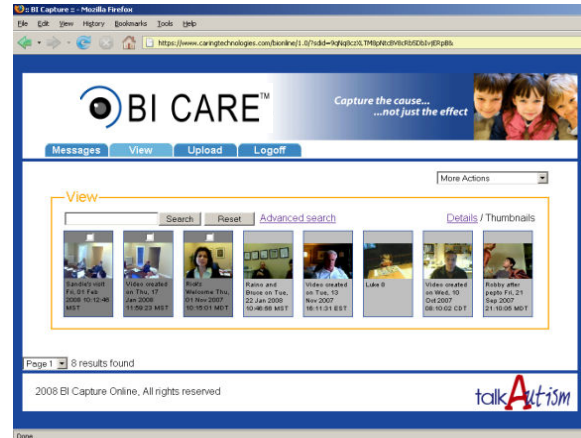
:: BI Capture :: - Mozilla Firefox

File Edit View History Bookmarks Tools Help

https://www.caringtechnologies.com/bioniine/1.0/?sdid=9qNq9czXLTM8pNtc8Y8cRbSDb1vjERpB8

BI CARE™

Capture the cause... ...not just the effect

Messages View Upload Logoff

More Actions

View

Search Reset Advanced search

Details / Thumbnails

Sandie's visit Fri, 01 Feb 2008 10:12:46 MST

Video created on Thu, 17 Jan 2008 11:50:23 MST

Rosie Welcome Thu, 01 Nov 2007 10:15:01 MDT

Raina and Bruce on Tue, 22 Jan 2008 10:46:56 MST

Video created on Tue, 13 Nov 2007 18:11:31 EST

Luke 8

Video created on Wed, 10 Oct 2007 08:10:02 CDT

Robby after pepto Fri, 21 Sep 2007 21:10:05 MDT

Page 1 8 results found

2008 BI Capture Online, All rights reserved

talkAutism

Done